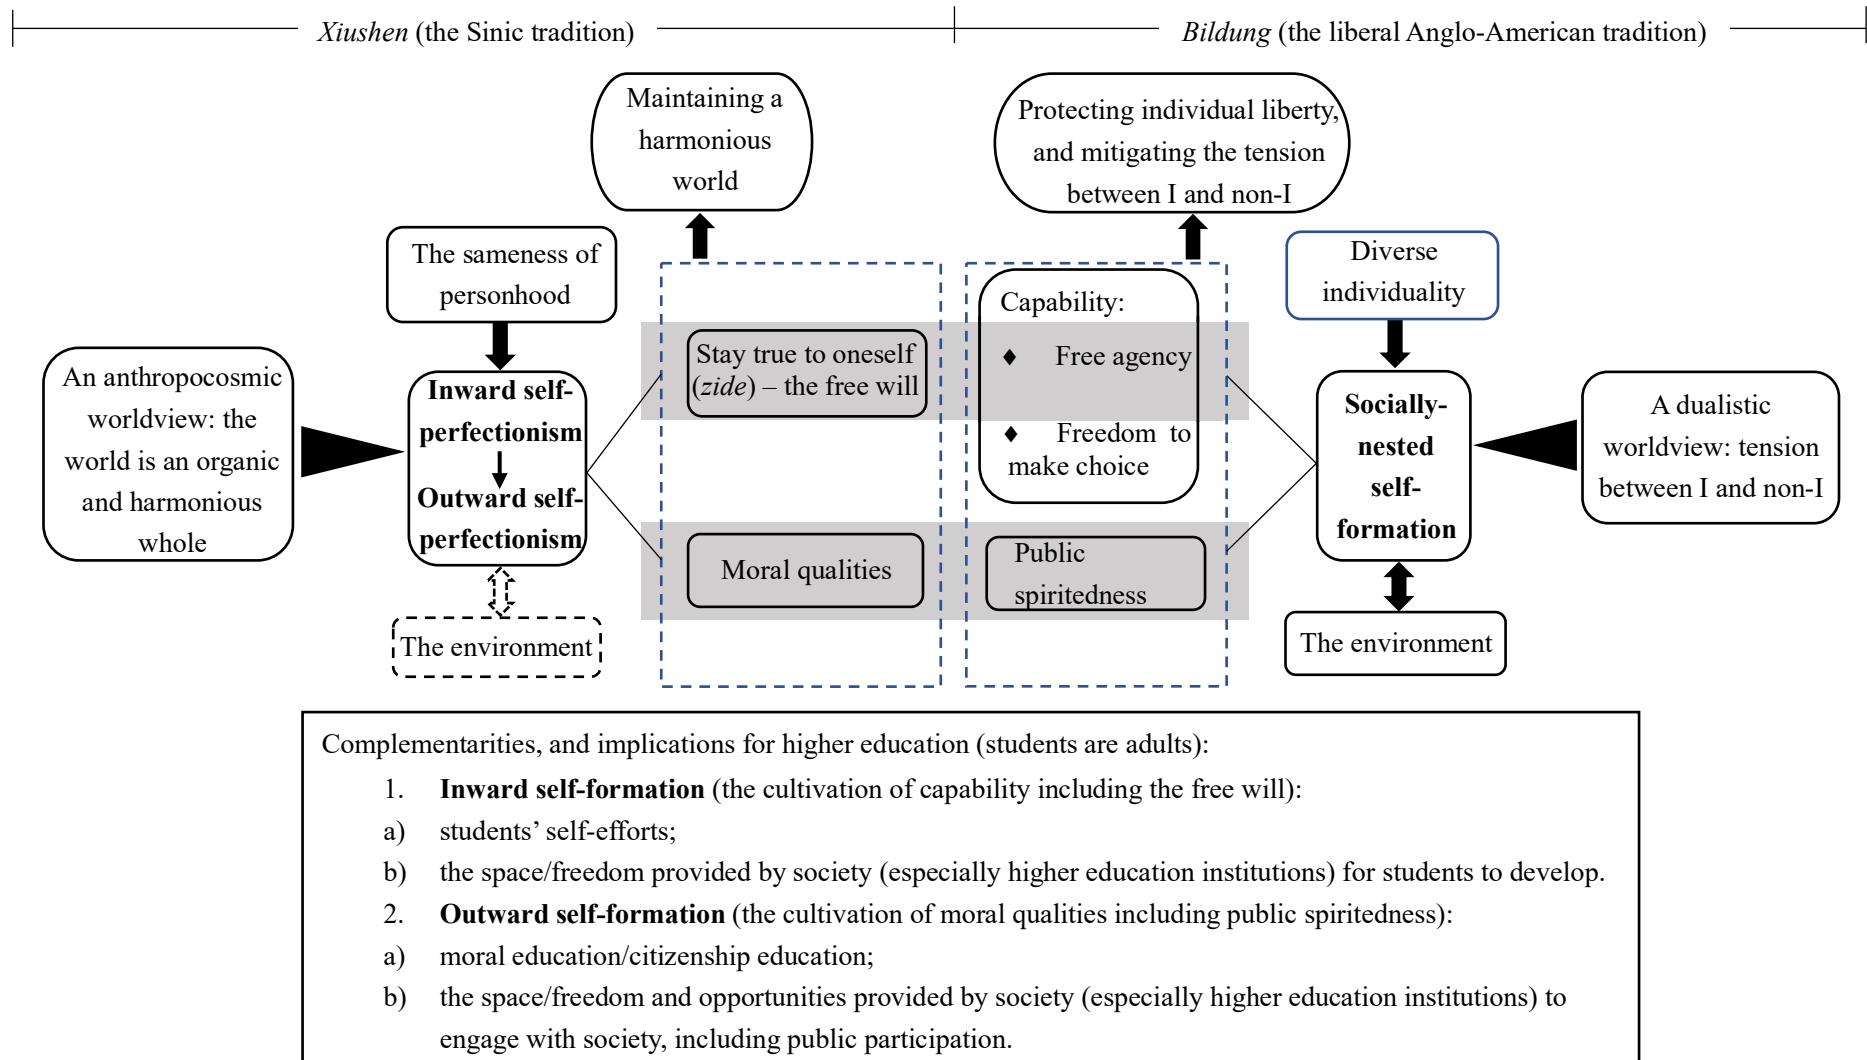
*Xiushen* (the Sinic tradition)

*Bildung* (the liberal Anglo-American tradition)

Maintaining a harmonious world

Protecting individual liberty, and mitigating the tension between I and non-I

The sameness of personhood

Diverse individuality

Capability:

♦ Free agency

♦ Freedom to make choice

An anthropocosmic worldview: the world is an organic and harmonious whole

**Inward self-perfectionism**

**Outward self-perfectionism**

Stay true to oneself (*zide*) – the free will

Moral qualities

Public spiritedness

**Socially-nested self-formation**

A dualistic worldview: tension between I and non-I

The environment

The environment

Complementarities, and implications for higher education (students are adults):

1. **Inward self-formation** (the cultivation of capability including the free will):
a) students' self-efforts;
b) the space/freedom provided by society (especially higher education institutions) for students to develop.
2. **Outward self-formation** (the cultivation of moral qualities including public spiritedness):
a) moral education/citizenship education;
b) the space/freedom and opportunities provided by society (especially higher education institutions) to engage with society, including public participation.